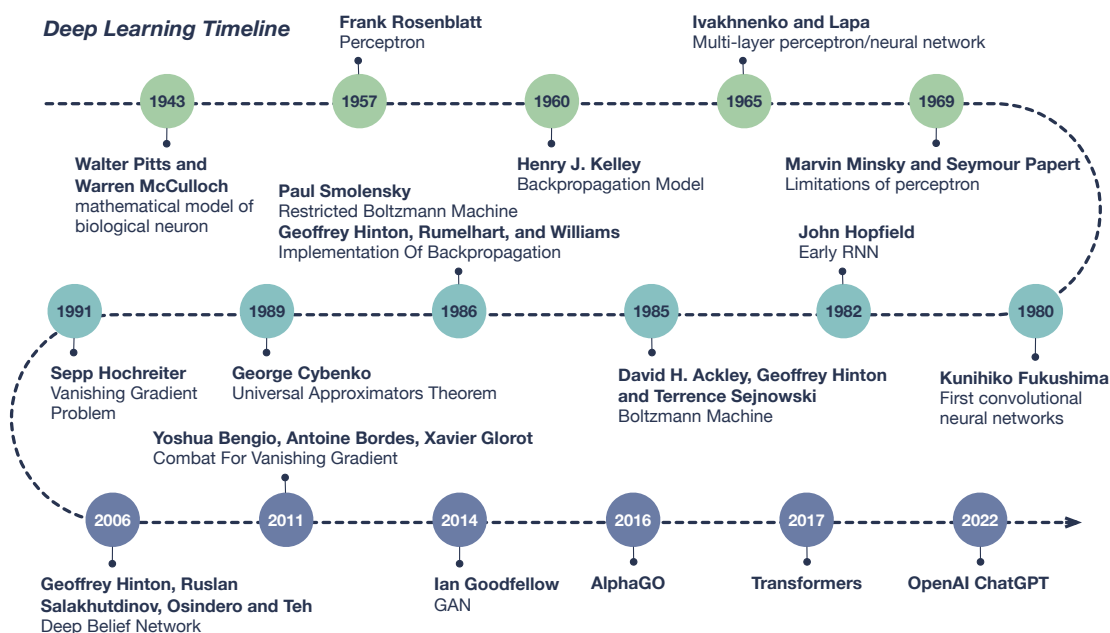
Deep Learning Timeline

Frank Rosenblatt
Perceptron

Ivakhnenko and Lapa
Multi-layer perceptron/neural network

1943

1957

1960

1965

1969

Walter Pitts and Warren McCulloch
mathematical model of biological neuron

Henry J. Kelley
Backpropagation Model

Marvin Minsky and Seymour Papert
Limitations of perceptron

Paul Smolensky
Restricted Boltzmann Machine

Geoffrey Hinton, Rumelhart, and Williams
Implementation Of Backpropagation

John Hopfield
Early RNN

1991

1989

1986

1985

1982

1980

Sepp Hochreiter
Vanishing Gradient Problem

George Cybenko
Universal Approximators Theorem

David H. Ackley, Geoffrey Hinton and Terrence Sejnowski
Boltzmann Machine

Kunihiko Fukushima
First convolutional neural networks

Yoshua Bengio, Antoine Bordes, Xavier Glorot
Combat For Vanishing Gradient

2006

2011

2014

2016

2017

2022

Geoffrey Hinton, Ruslan Salakhutdinov, Osindero and Teh
Deep Belief Network

Ian Goodfellow
GAN

AlphaGO

Transformers

OpenAI ChatGPT